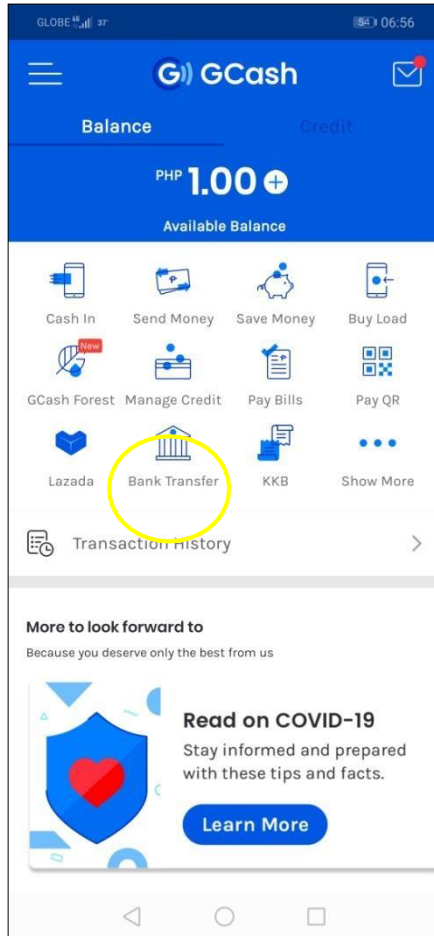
GLOBE 4G 37' 54 06:56

GCash

Balance Credit

PHP 1.00

Available Balance

Cash In
Send Money
Save Money
Buy Load

New
GCash Forest
Manage Credit
Pay Bills
Pay QR

Lazada
Bank Transfer
KKB
Show More

Transaction History

More to look forward to
Because you deserve only the best from us

Read on COVID-19
Stay informed and prepared with these tips and facts.

Learn More